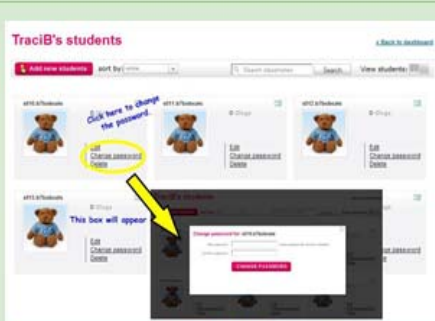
TraciB's students

« Back to dashboard

Add new students sort by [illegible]

Search classmates Search View students:

st11.tr7bobcats
0 Blogs
Edit
Change password
Delete

Click here to change the password.

st11.tr7bobcats
0 Blogs
Edit
Change password
Delete

st12.tr7bobcats
0 Blogs
Edit
Change password
Delete

st13.tr7bobcats
0 Blogs
Edit
Change password
Delete

This box will appear

TraciB's students

Change password for st11.tr7bobcats
New password: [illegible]
Confirm password:
CHANGE PASSWORD